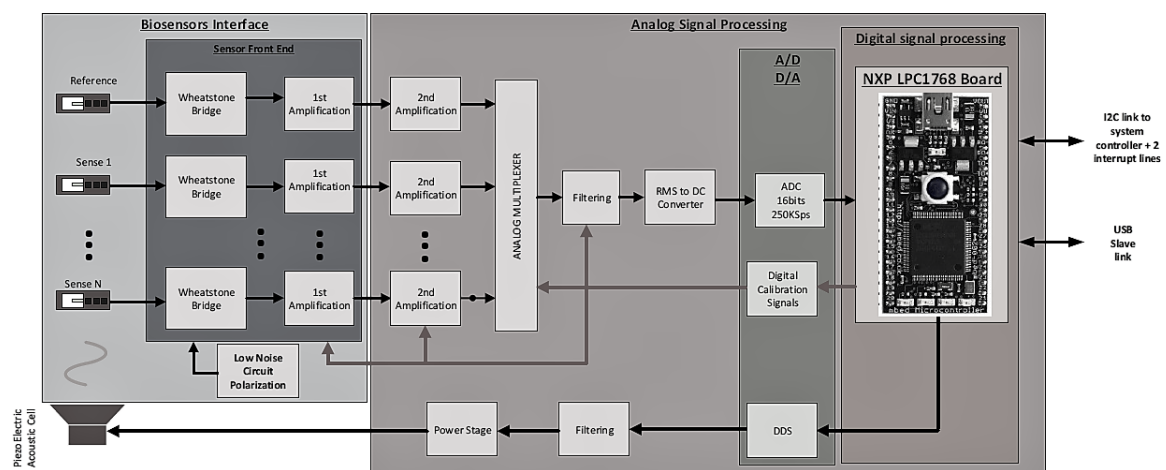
Biosensors Interface

Sensor Front End

Reference

Wheatstone Bridge

1st Amplification

Sense 1

Wheatstone Bridge

1st Amplification

Sense N

Wheatstone Bridge

1st Amplification

Low Noise Circuit Polarization

Analog Signal Processing

2nd Amplification

2nd Amplification

2nd Amplification

ANALOG MULTIPLEXER

Filtering

RMS to DC Converter

A/D
D/A

ADC 16bits 250KSps

Digital Calibration Signals

DDS

Filtering

Power Stage

Piezo Electric Acoustic Cell

Digital signal processing

NXP LPC1768 Board

mbed Microcontroller

I2C link to system controller + 2 interrupt lines

USB Slave link